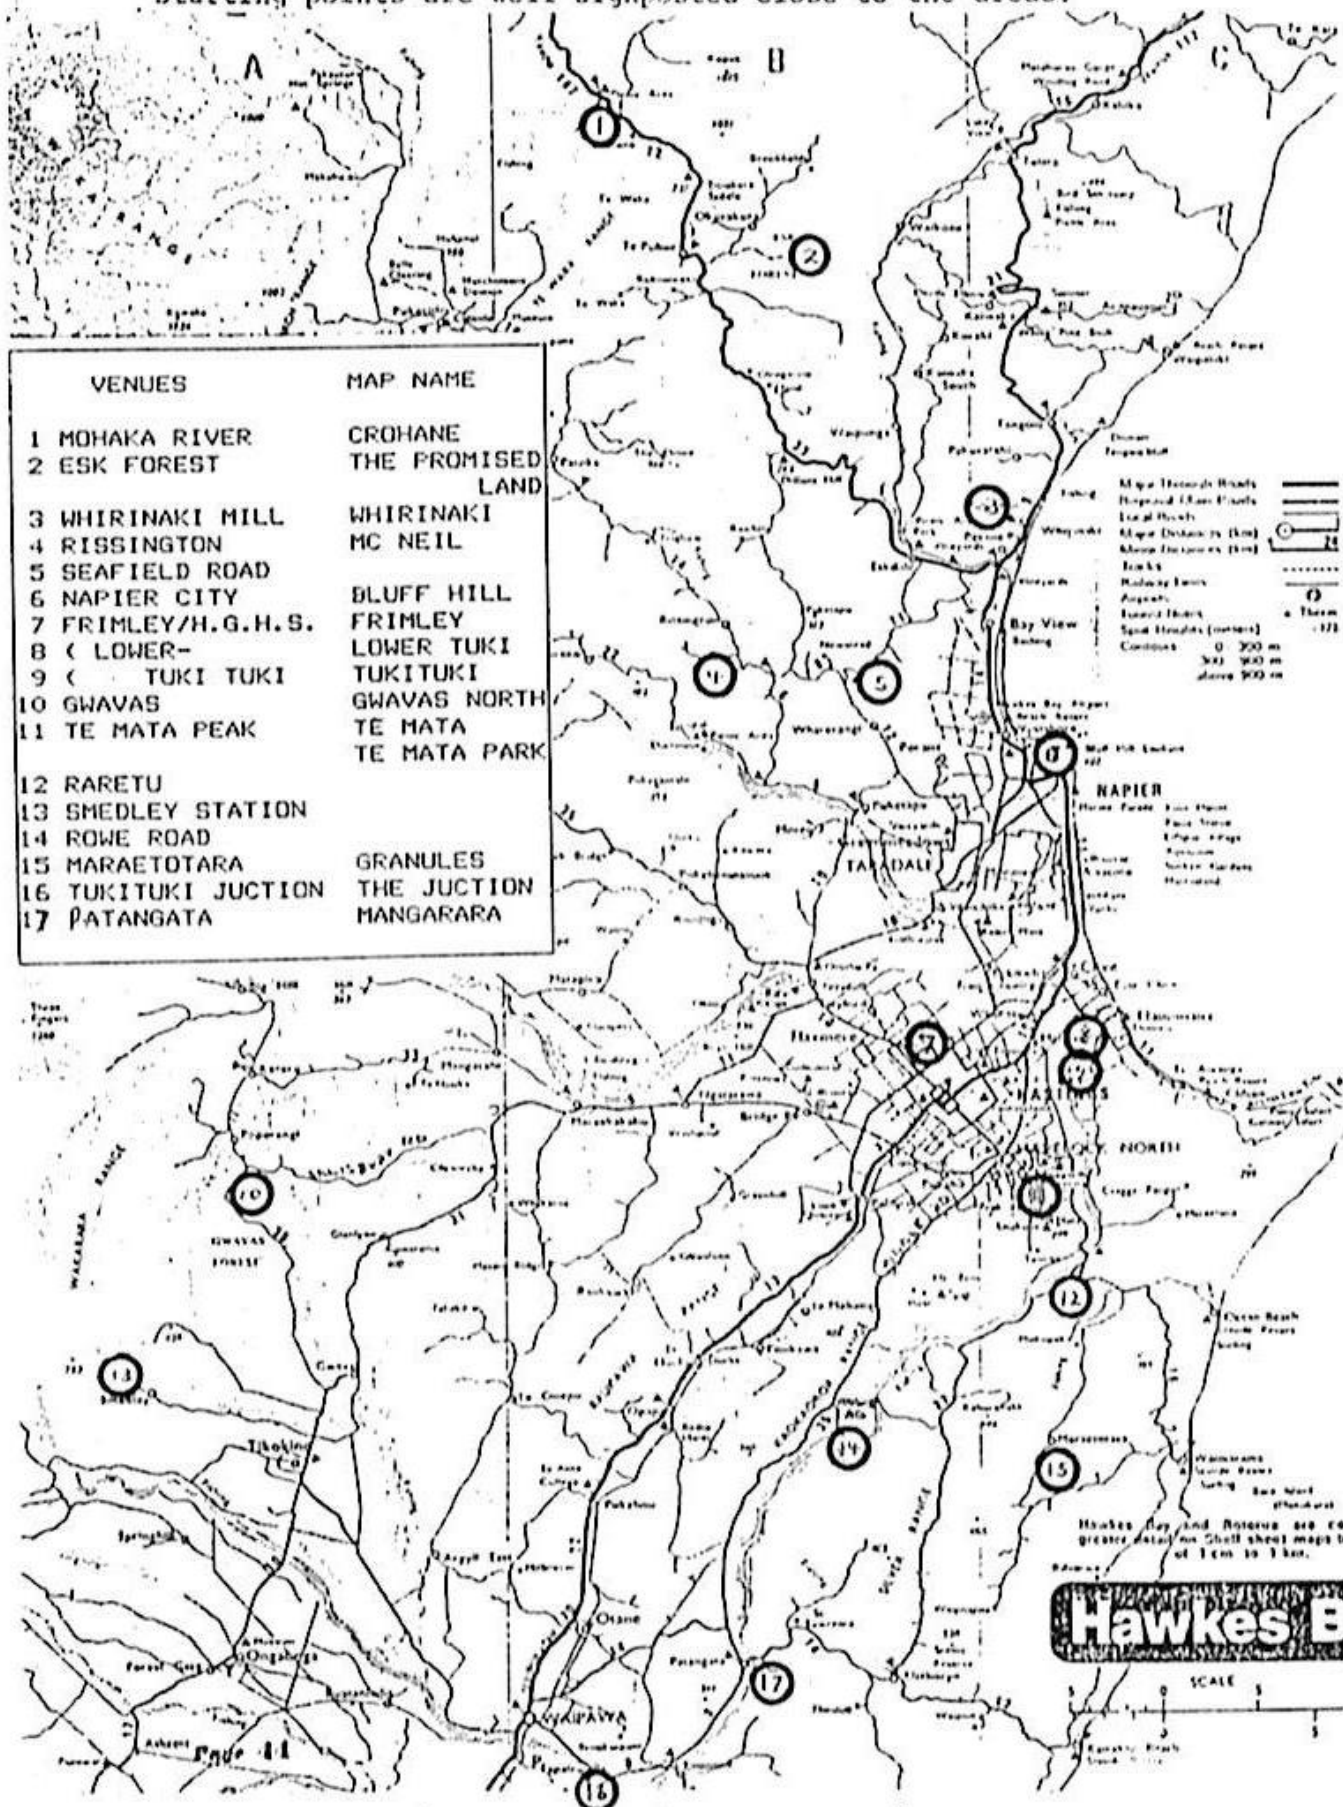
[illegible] points are well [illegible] close to the areas.

A

B

C

| VENUES | MAP NAME |
|---|---|
| 1 MOHAKA RIVER | CROHANE |
| 2 ESK FOREST | THE PROMISED LAND |
| 3 WHIRINAKI MILL | WHIRINAKI |
| 4 RISSINGTON | MC NEIL |
| 5 SEAFIELD ROAD | |
| 6 NAPIER CITY | BLUFF HILL |
| 7 FRIMLEY/H.G.H.S. | FRIMLEY |
| 8 ( LOWER- | LOWER TUKI |
| 9 ( TUKI TUKI | TUKITUKI |
| 10 GWAVAS | GWAVAS NORTH |
| 11 TE MATA PEAK | TE MATA |
| | TE MATA PARK |
| 12 RARETU | |
| 13 SMEDLEY STATION | |
| 14 ROWE ROAD | |
| 15 MARAETOTARA | GRANULES |
| 16 TUKITUKI JUCTION | THE JUCTION |
| 17 PATANGATA | MANGARARA |

1
2
3
4
5
6
7
8
9
10
11
12
13
14
15
16
17

NAPIER

TARADALE

HASTINGS

NORTH

Bay View

Te Pohue

GWAVAS FOREST

WAKARARA RANGE

Tikokino

Otane

WAIPAWA

Ongaonga

Hawkes Bay and Rotorua are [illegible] greater detail on Shell sheet maps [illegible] of 1cm to 1 km.

Hawkes B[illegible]

SCALE

Page 11